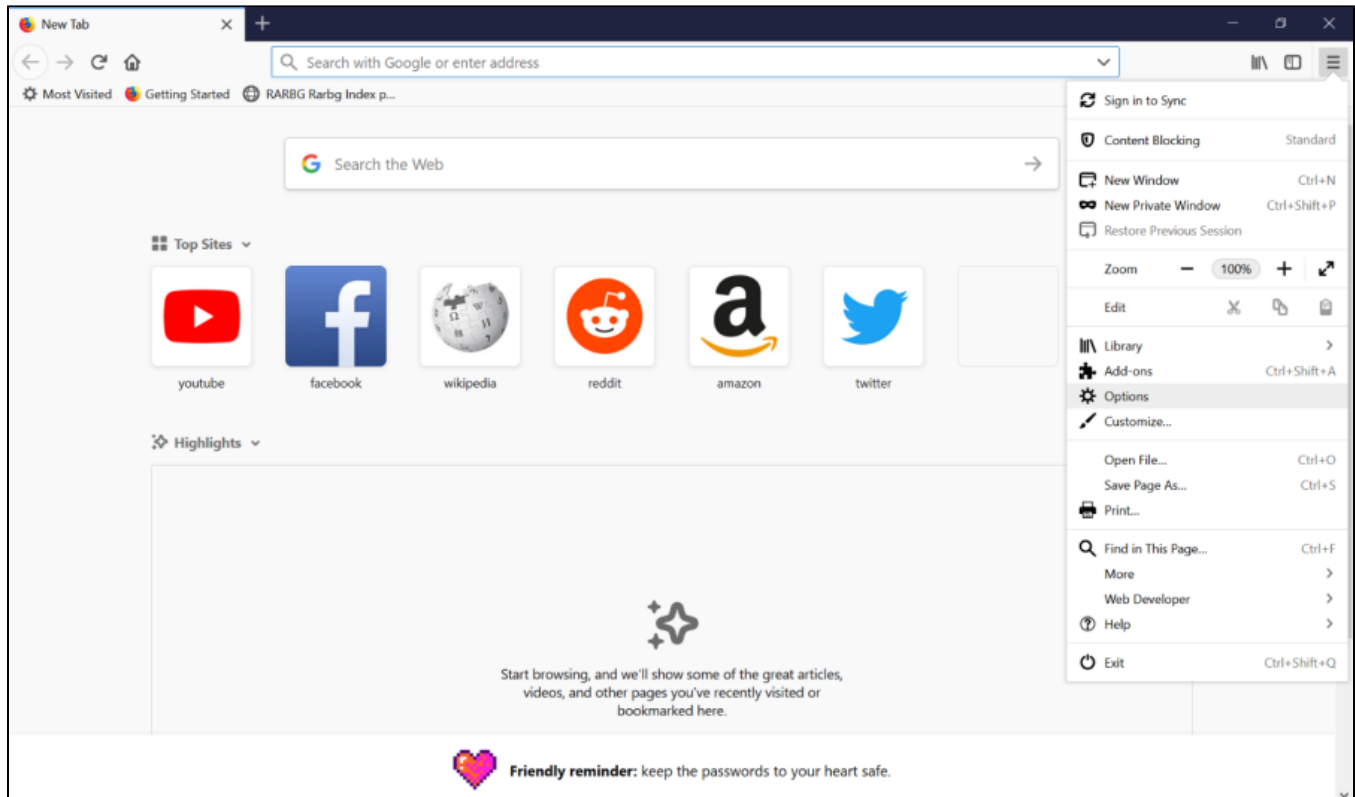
New Tab

Search with Google or enter address

Most Visited Getting Started RARBG Rarbg Index p...

Search the Web

Top Sites

youtube facebook wikipedia reddit amazon twitter

Highlights

Start browsing, and we'll show some of the great articles, videos, and other pages you've recently visited or bookmarked here.

Sign in to Sync

Content Blocking Standard

New Window Ctrl+N
New Private Window Ctrl+Shift+P
Restore Previous Session

Zoom − 100% +

Edit

Library
Add-ons Ctrl+Shift+A
Options
Customize...

Open File... Ctrl+O
Save Page As... Ctrl+S
Print...

Find in This Page... Ctrl+F
More
Web Developer
Help

Exit Ctrl+Shift+Q

Friendly reminder: keep the passwords to your heart safe.